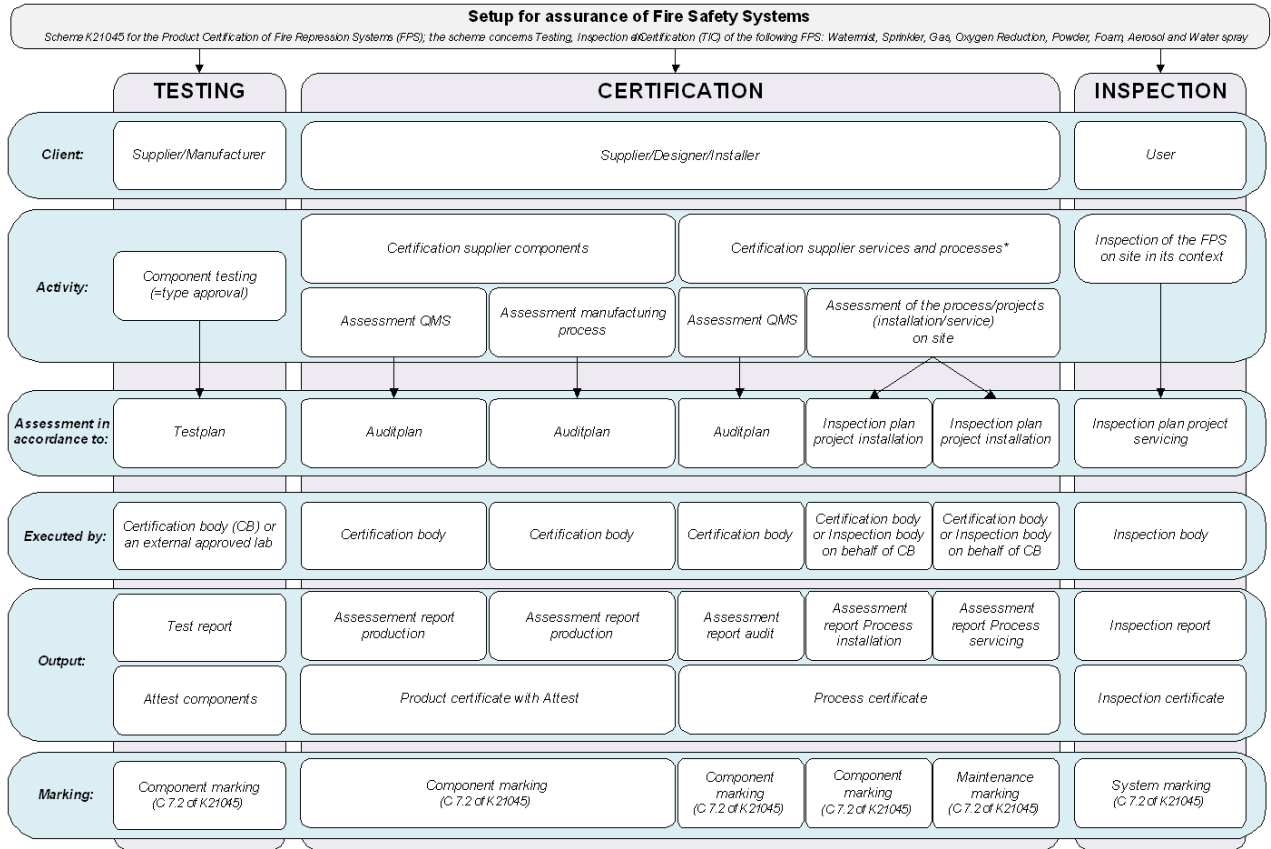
Setup for assurance of Fire Safety Systems

Scheme K21045 for the Product Certification of Fire Repression Systems (FPS); the scheme concerns Testing, Inspection and Certification (TIC) of the following FPS: Watermist, Sprinkler, Gas, Oxygen Reduction, Powder, Foam, Aerosol and Water spray

TESTING

CERTIFICATION

INSPECTION

Client:

Supplier/Manufacturer

Supplier/Designer/Installer

User

Activity:

Component testing (=type approval)

Certification supplier components

Certification supplier services and processes*

Inspection of the FPS on site in its context

Assessment QMS

Assessment manufacturing process

Assessment QMS

Assessment of the process/projects (installation/service) on site

Assessment in accordance to:

Testplan

Auditplan

Auditplan

Auditplan

Inspection plan project installation

Inspection plan project installation

Inspection plan project servicing

Executed by:

Certification body (CB) or an external approved lab

Certification body

Certification body

Certification body

Certification body or Inspection body on behalf of CB

Certification body or Inspection body on behalf of CB

Inspection body

Output:

Test report

Assessement report production

Assessment report production

Assessment report audit

Assessment report Process installation

Assessment report Process servicing

Inspection report

Attest components

Product certificate with Attest

Process certificate

Inspection certificate

Marking:

Component marking (C 7.2 of K21045)

Component marking (C 7.2 of K21045)

Component marking (C 7.2 of K21045)

Component marking (C 7.2 of K21045)

Maintenance marking (C 7.2 of K21045)

System marking (C 7.2 of K21045)